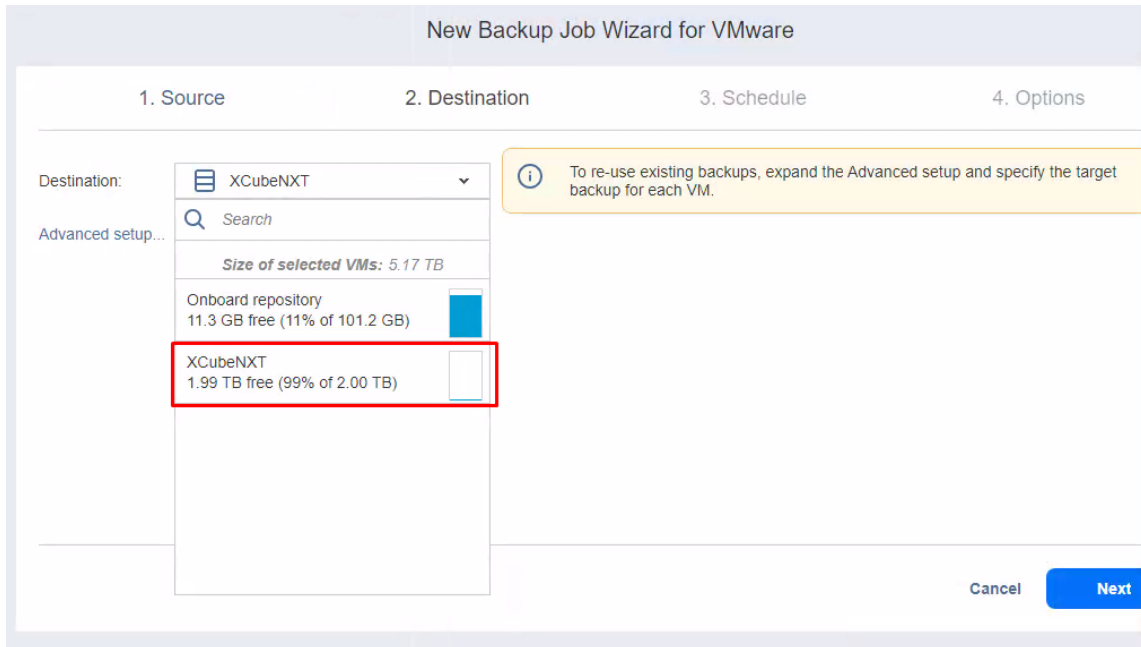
New Backup Job Wizard for VMware

1. Source

2. Destination

3. Schedule

4. Options

Destination:

XCubeNXT

Advanced setup...

Search

Size of selected VMs: 5.17 TB

Onboard repository
11.3 GB free (11% of 101.2 GB)

XCubeNXT
1.99 TB free (99% of 2.00 TB)

To re-use existing backups, expand the Advanced setup and specify the target backup for each VM.

Cancel

Next